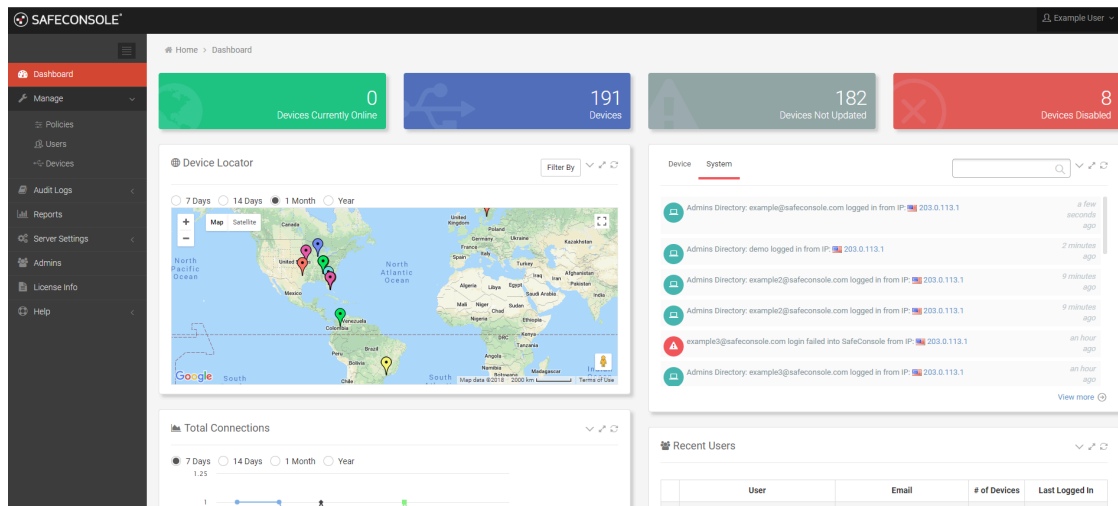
SAFECONSOLE®

Example User

Dashboard
Manage
Policies
Users
Devices
Audit Logs
Reports
Server Settings
Admins
License Info
Help

Home > Dashboard

0
Devices Currently Online

191
Devices

182
Devices Not Updated

8
Devices Disabled

Device Locator
Filter By

7 Days 14 Days 1 Month Year

Map Satellite

Canada
United Kingdom
Germany
Ukraine
Kazakhstan
France
Spain
Italy
Turkey
United States
North Pacific Ocean
North Atlantic Ocean
Iraq
Afghanistan
Iran
Pakistan
Algeria
Libya
Egypt
Saudi Arabia
Mexico
Mali
Niger
Chad
Sudan
Venezuela
Nigeria
Ethiopia
Colombia
DRC
Kenya
Tanzania
Peru
Brazil
Angola
Bolivia
Namibia
Madagascar
Botswana
Chile
South
South

Google
Map data ©2018 2000 km Terms of Use

Device System

Admins Directory: example@safeconsole.com logged in from IP: 203.0.113.1 a few seconds ago
Admins Directory: demo logged in from IP: 203.0.113.1 2 minutes ago
Admins Directory: example2@safeconsole.com logged in from IP: 203.0.113.1 9 minutes ago
Admins Directory: example2@safeconsole.com logged in from IP: 203.0.113.1 9 minutes ago
example3@safeconsole.com login failed into SafeConsole from IP: 203.0.113.1 an hour ago
Admins Directory: example3@safeconsole.com logged in from IP: 203.0.113.1 an hour ago

View more

Total Connections

7 Days 14 Days 1 Month Year

1.25
1

Recent Users

| | User | Email | # of Devices | Last Logged In |
|---|---|---|---|---|